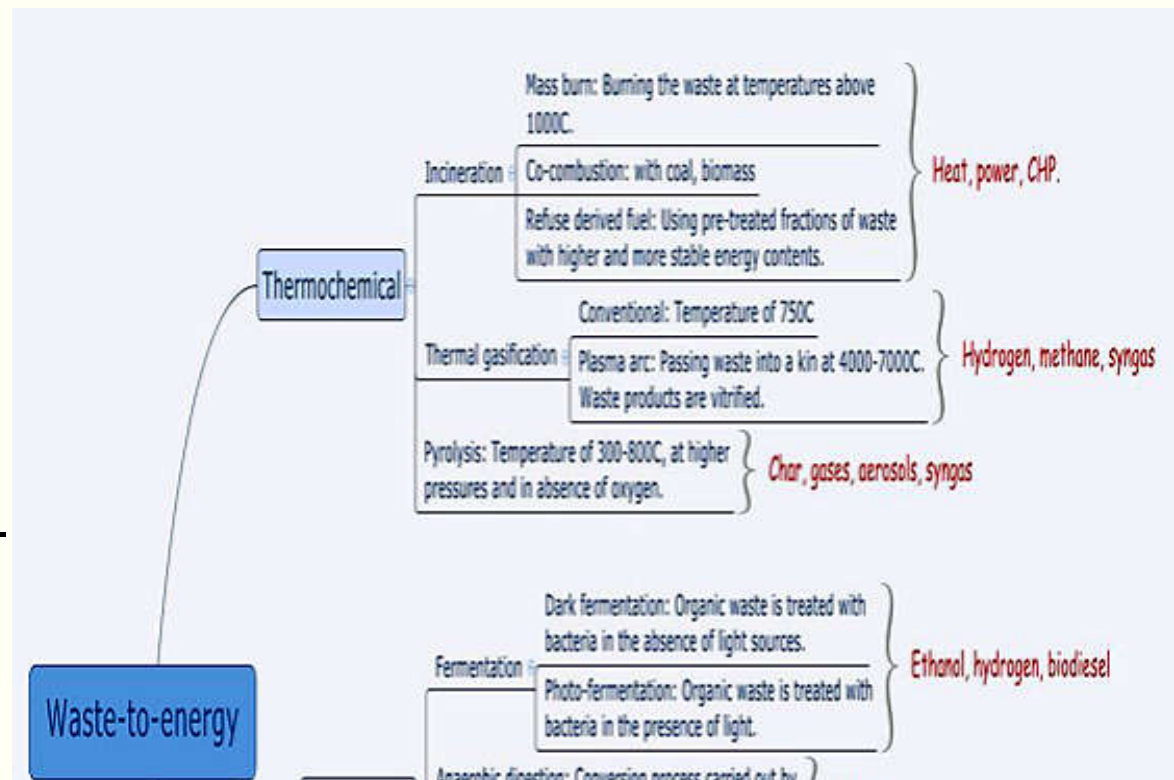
Mass burn: Burning the waste at temperatures above 1000C.

Incineration

Co-combustion: with coal, biomass

Heat, power, CHP.

Refuse derived fuel: Using pre-treated fractions of waste with higher and more stable energy contents.

Thermochemical

Conventional: Temperature of 750C

Thermal gasification

Plasma arc: Passing waste into a kin at 4000-7000C. Waste products are vitrified.

Hydrogen, methane, syngas

Pyrolysis: Temperature of 300-800C, at higher pressures and in absence of oxygen.

Char, gases, aerosols, syngas

Dark fermentation: Organic waste is treated with bacteria in the absence of light sources.

Fermentation

Ethanol, hydrogen, biodiesel

Photo-fermentation: Organic waste is treated with bacteria in the presence of light.

Waste-to-energy

Anaerobic digestion: Conversion process carried out by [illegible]